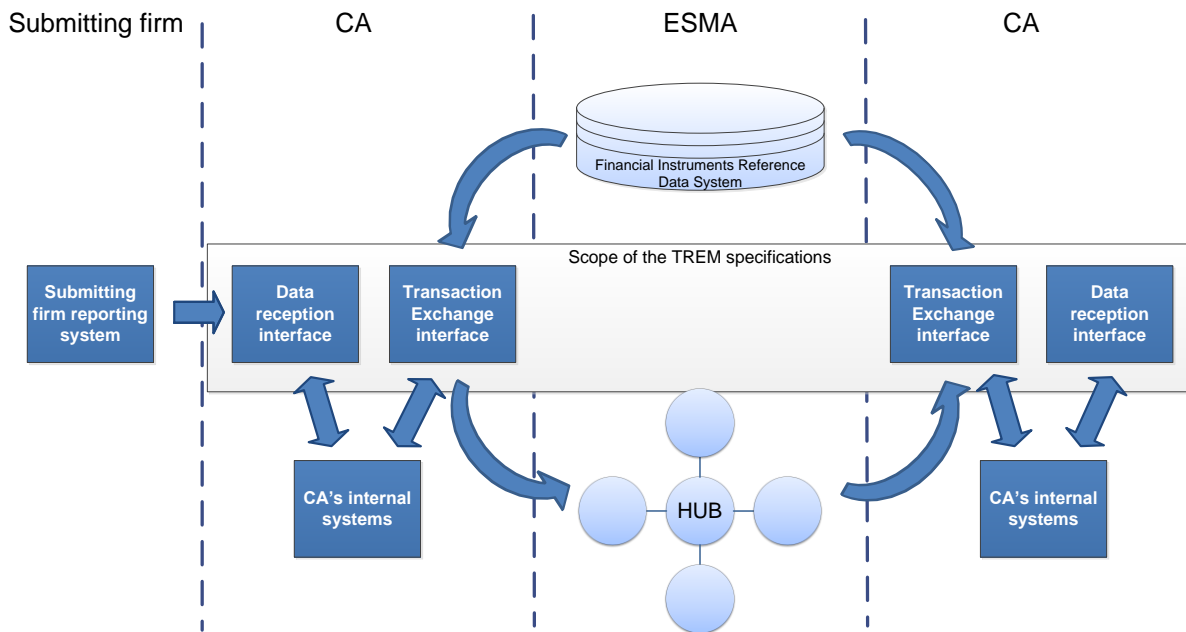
Submitting firm

CA

ESMA

CA

Financial Instruments Reference Data System

Scope of the TREM specifications

Submitting firm reporting system

Data reception interface

Transaction Exchange interface

Transaction Exchange interface

Data reception interface

CA's internal systems

HUB

CA's internal systems